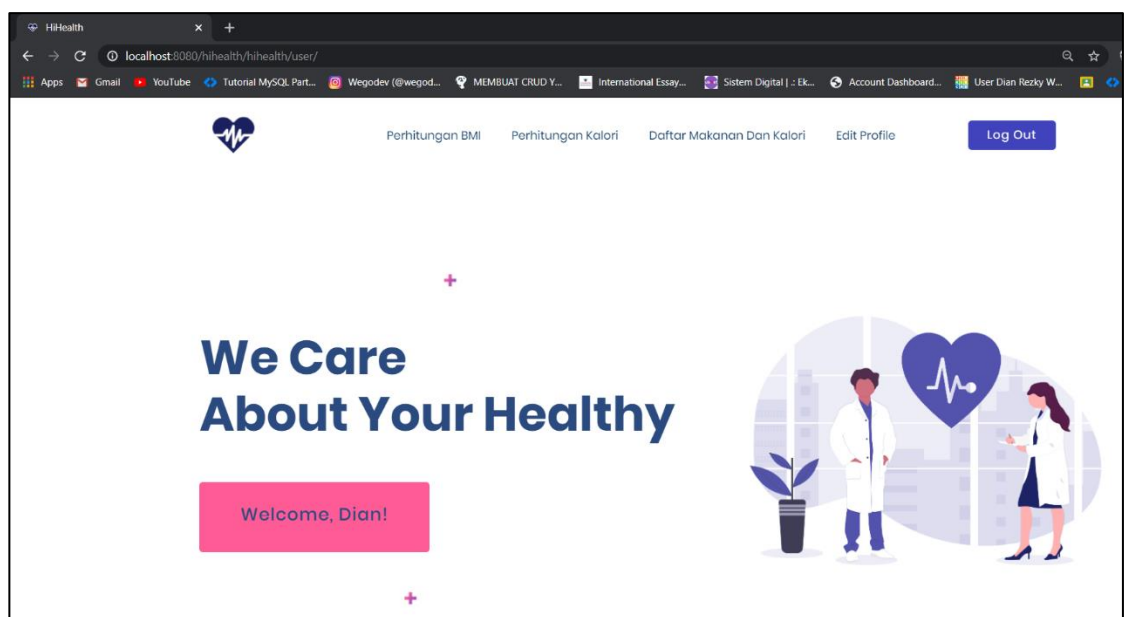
HiHealth ×

localhost:8080/hihealth/hihealth/user/

Apps Gmail YouTube Tutorial MySQL Part... Wegodev (@wegod... MEMBUAT CRUD Y... International Essay... Sistem Digital | .: Ek... Account Dashboard... User Dian Rezky W...

Perhitungan BMI Perhitungan Kalori Daftar Makanan Dan Kalori Edit Profile Log Out

We Care
About Your Healthy

Welcome, Dian!